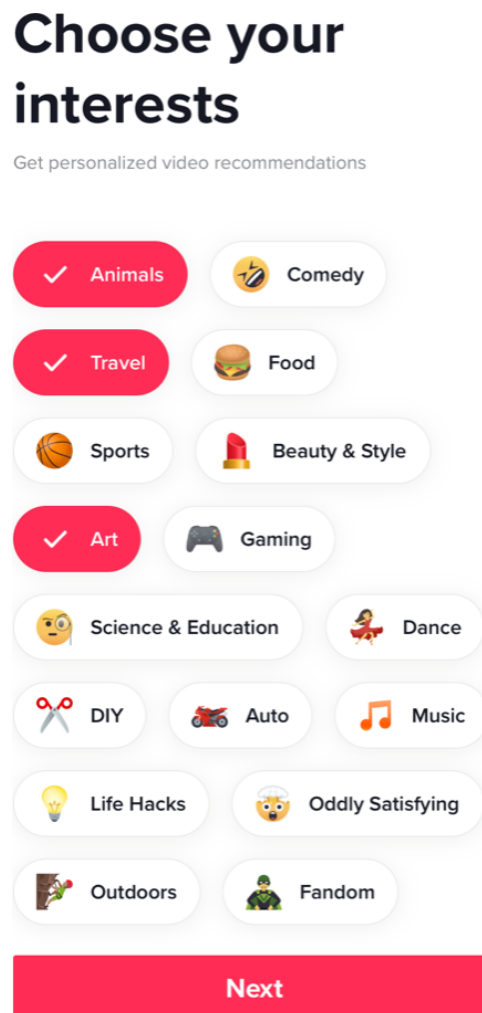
Choose your interests

Get personalized video recommendations

Animals

Comedy

Travel

Food

Sports

Beauty & Style

Art

Gaming

Science & Education

Dance

DIY

Auto

Music

Life Hacks

Oddly Satisfying

Outdoors

Fandom

Next